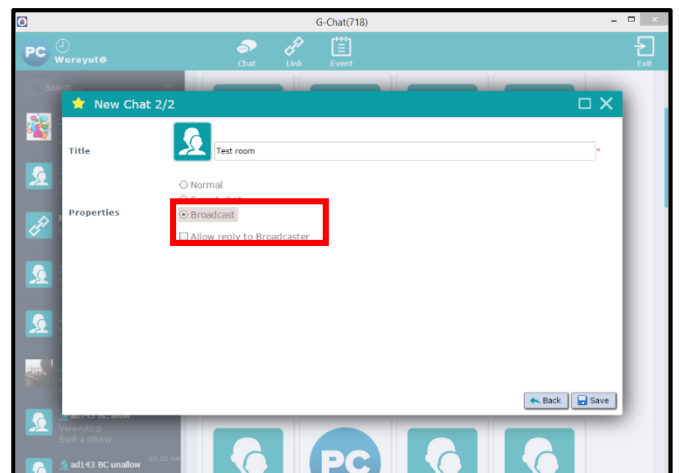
G-Chat(718)

PC Werayut@

Chat Link Event

Exit

New Chat 2/2

Title

Test room

*

Normal

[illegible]

Properties

Broadcast

Allow reply to Broadcaster

Back Save

ad143 BC allow

Werayut@

Sent a sticker

ad143 BC unallow

PC